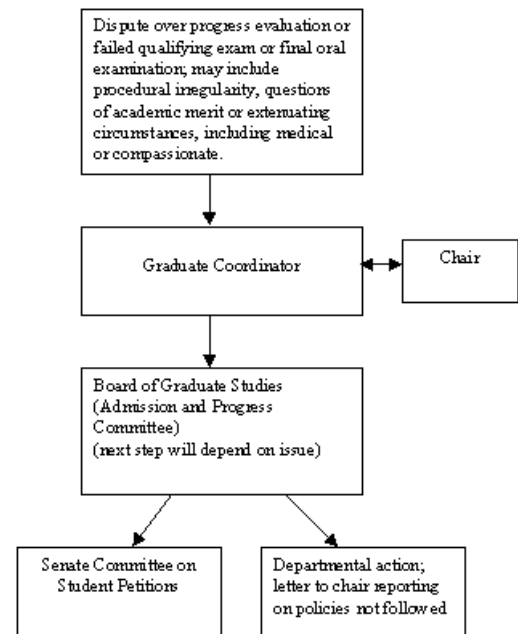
Dispute over progress evaluation or failed qualifying exam or final oral examination; may include procedural irregularity, questions of academic merit or extenuating circumstances, including medical or compassionate.

Graduate Coordinator

Chair

Board of Graduate Studies (Admission and Progress Committee) (next step will depend on issue)

Senate Committee on Student Petitions

Departmental action; letter to chair reporting on policies not followed